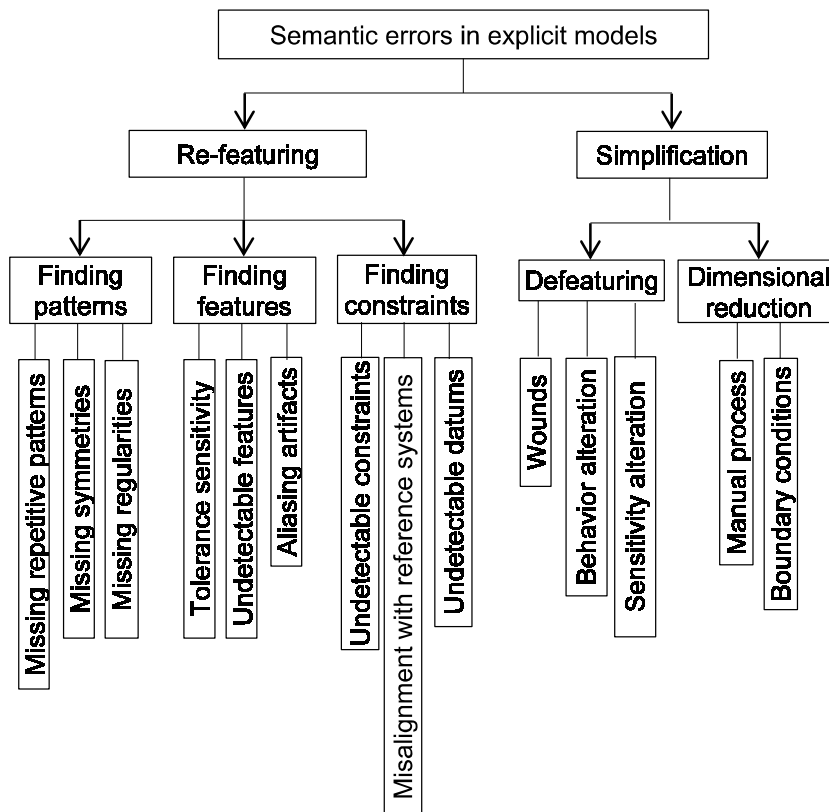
Semantic errors in explicit models

Re-featuring

Simplification

Finding patterns

Finding features

Finding constraints

Defeaturing

Dimensional reduction

Missing repetitive patterns

Missing symmetries

Missing regularities

Tolerance sensitivity

Undetectable features

Aliasing artifacts

Undetectable constraints

Misalignment with reference systems

Undetectable datums

Wounds

Behavior alteration

Sensitivity alteration

Manual process

Boundary conditions